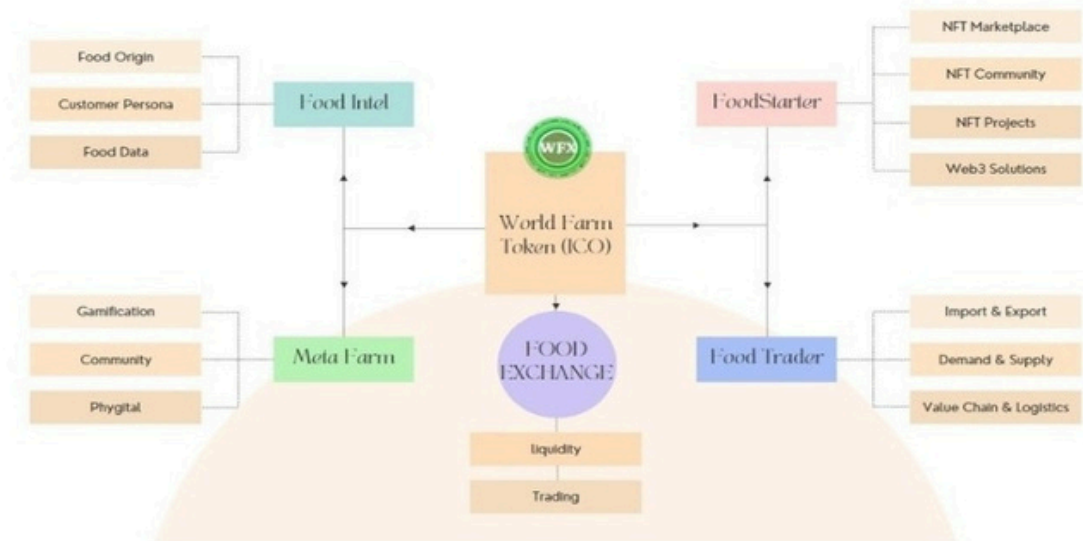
Food Origin

Customer Persona

Food Data

Food Intel

WFX

World Farm Token (ICO)

FoodStarter

NFT Marketplace

NFT Community

NFT Projects

Web3 Solutions

Gamification

Community

Phygital

Meta Farm

FOOD EXCHANGE

liquidity

Trading

Food Trader

Import & Export

Demand & Supply

Value Chain & Logistics